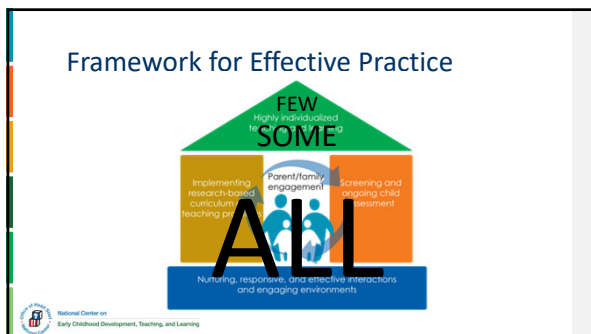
Framework for Effective Practice

FEW

Highly individualized te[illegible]g

SOME

Implementing research-based curriculum teaching pr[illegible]

Parent/family engagement

Screening and ongoing child assessment

ALL

Nurturing, responsive, and effective interactions and engaging environments

National Center on Early Childhood Development, Teaching, and Learning